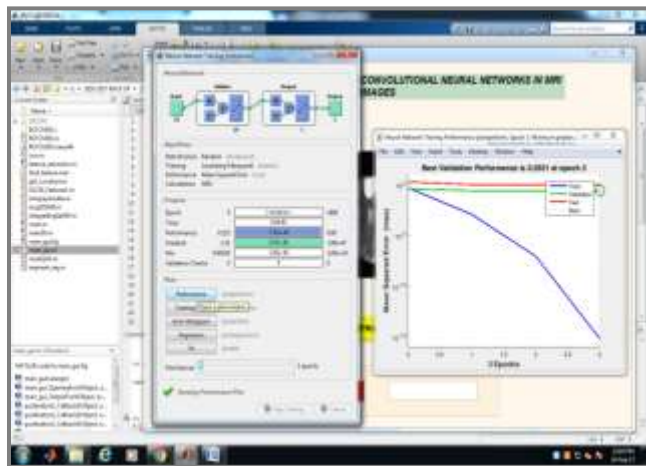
CONVOLUTIONAL NEURAL NETWORKS IN MRI IMAGES

Neural Network Training (nntraintool)

Neural Network

Hidden

Output

Algorithms

Progress

Plots

Performance

Training State

Error Histogram

Regression

Fit

Neural Network Training Performance (plotperform), Epoch 3, Minimum gradient reached

Best Validation Performance is 3.0931 at epoch 3

Train
Validation
Test
Best

Mean Squared Error (mse)

3 Epochs